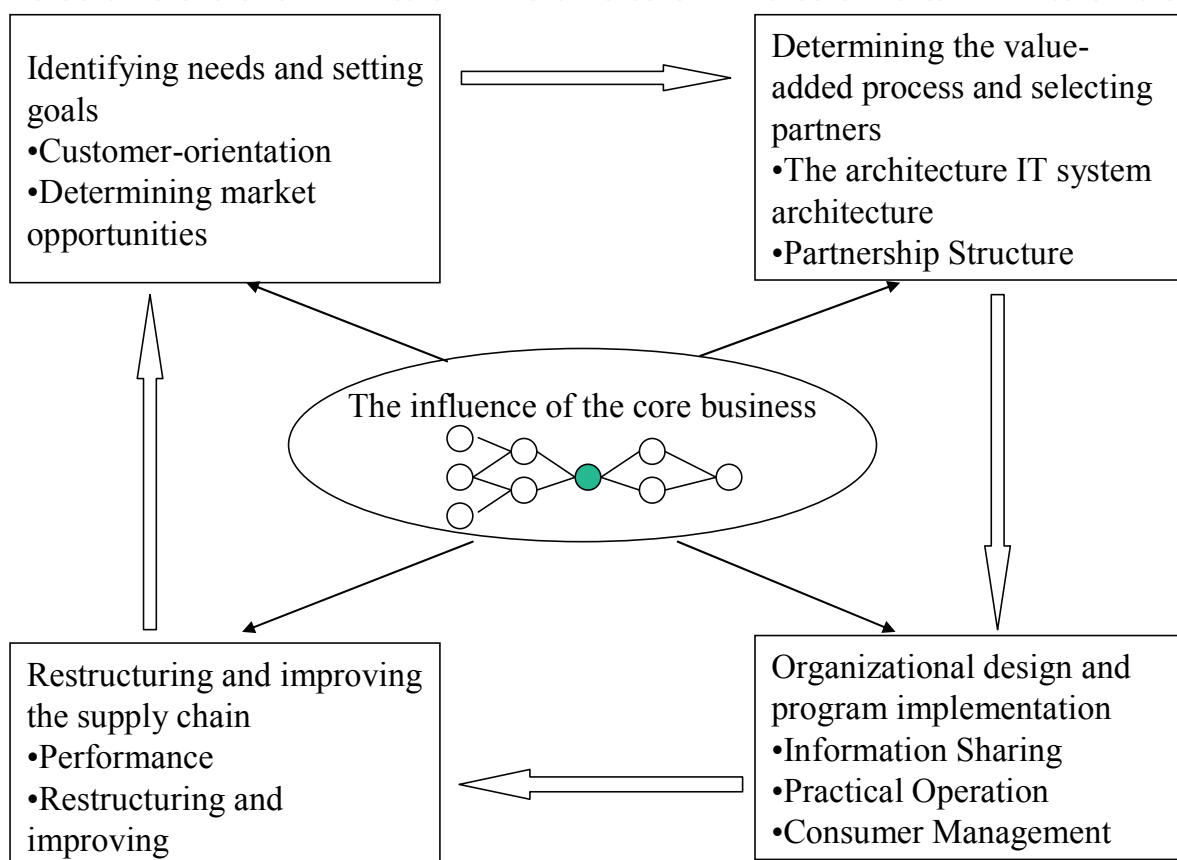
Identifying needs and setting goals
•Customer-orientation
•Determining market opportunities

Determining the value-added process and selecting partners
•The architecture IT system architecture
•Partnership Structure

The influence of the core business

Restructuring and improving the supply chain
•Performance
•Restructuring and improving

Organizational design and program implementation
•Information Sharing
•Practical Operation
•Consumer Management